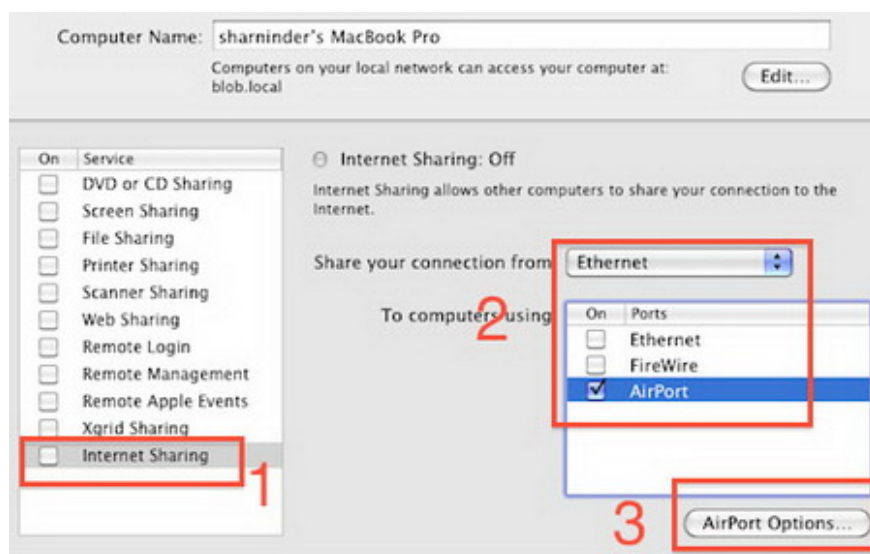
Computer Name: sharninder's MacBook Pro

Computers on your local network can access your computer at: blob.local

Edit...

| On | Service |
|---|---|
| ☐ | DVD or CD Sharing |
| ☐ | Screen Sharing |
| ☐ | File Sharing |
| ☐ | Printer Sharing |
| ☐ | Scanner Sharing |
| ☐ | Web Sharing |
| ☐ | Remote Login |
| ☐ | Remote Management |
| ☐ | Remote Apple Events |
| ☐ | Xgrid Sharing |
| ☐ | Internet Sharing |

1

Internet Sharing: Off

Internet Sharing allows other computers to share your connection to the Internet.

Share your connection from: Ethernet

To computers using:

2

| On | Ports |
|---|---|
| ☐ | Ethernet |
| ☐ | FireWire |
| ☑ | AirPort |

3

AirPort Options...